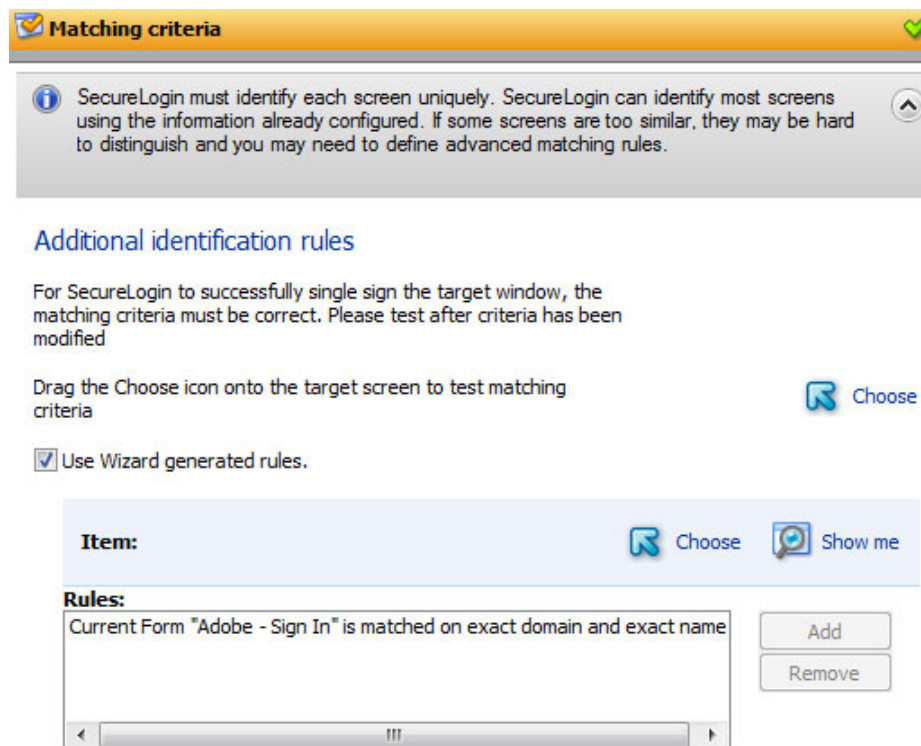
Matching criteria

SecureLogin must identify each screen uniquely. SecureLogin can identify most screens using the information already configured. If some screens are too similar, they may be hard to distinguish and you may need to define advanced matching rules.

Additional identification rules

For SecureLogin to successfully single sign the target window, the matching criteria must be correct. Please test after criteria has been modified

Drag the Choose icon onto the target screen to test matching criteria

Choose

Use Wizard generated rules.

Item:

Choose

Show me

Rules:

Current Form "Adobe - Sign In" is matched on exact domain and exact name

Add

Remove